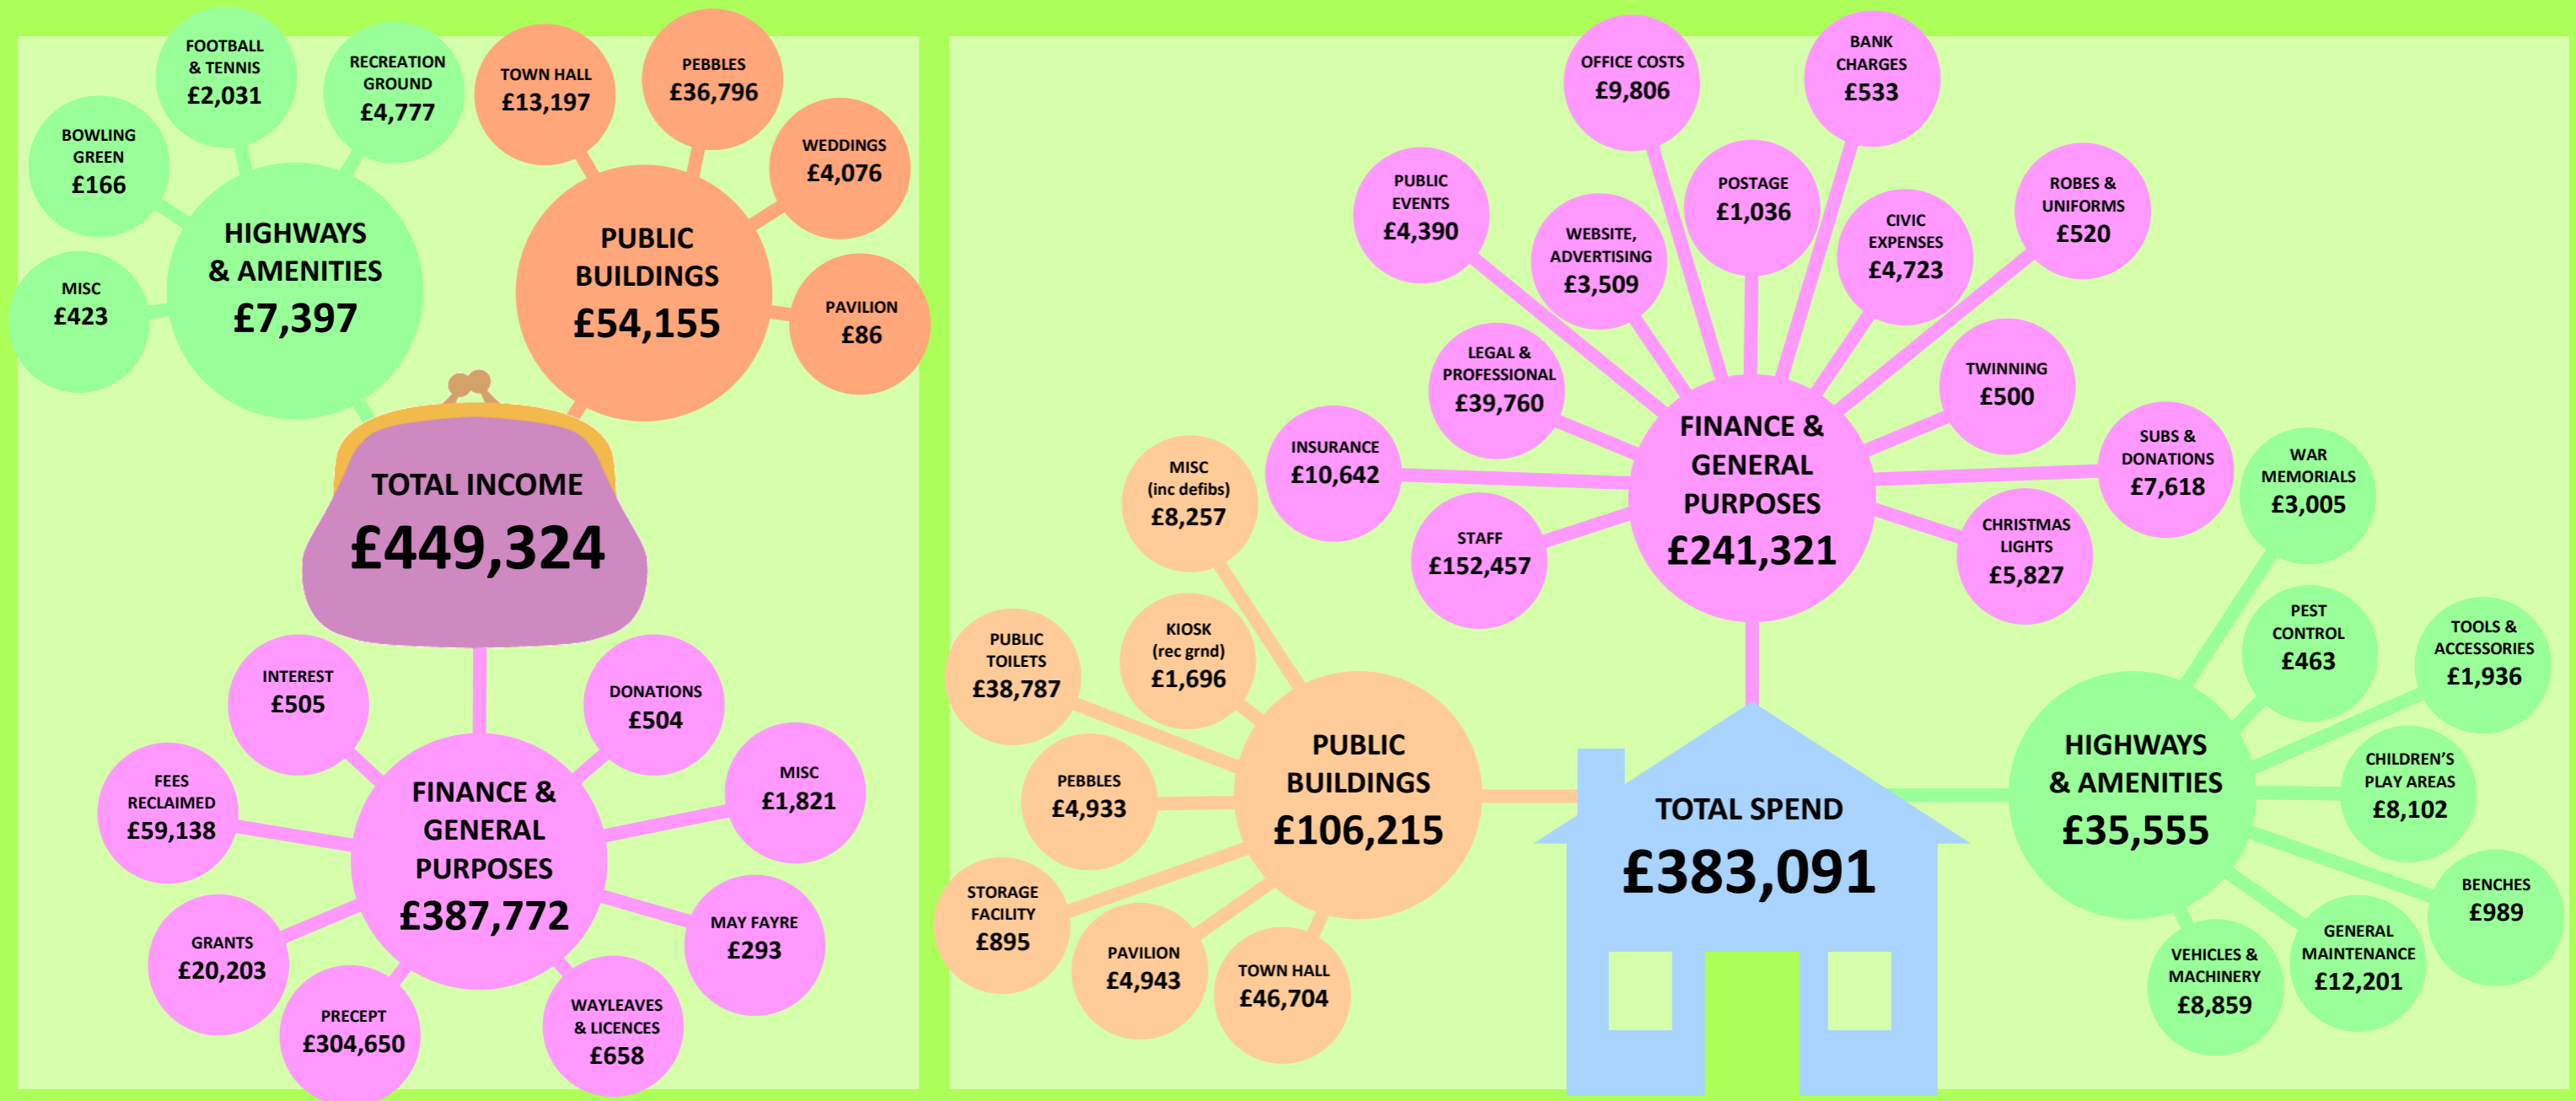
FOOTBALL & TENNIS £2,031

RECREATION GROUND £4,777

BOWLING GREEN £166

MISC £423

HIGHWAYS & AMENITIES £7,397

TOWN HALL £13,197

PEBBLES £36,796

WEDDINGS £4,076

PUBLIC BUILDINGS £54,155

PAVILION £86

TOTAL INCOME £449,324

INTEREST £505

DONATIONS £504

MISC £1,821

FEES RECLAIMED £59,138

FINANCE & GENERAL PURPOSES £387,772

MAY FAYRE £293

GRANTS £20,203

PRECEPT £304,650

WAYLEAVES & LICENCES £658

OFFICE COSTS £9,806

BANK CHARGES £533

PUBLIC EVENTS £4,390

POSTAGE £1,036

WEBSITE, ADVERTISING £3,509

CIVIC EXPENSES £4,723

ROBES & UNIFORMS £520

LEGAL & PROFESSIONAL £39,760

TWINNING £500

INSURANCE £10,642

FINANCE & GENERAL PURPOSES £241,321

SUBS & DONATIONS £7,618

MISC (inc defibs) £8,257

STAFF £152,457

CHRISTMAS LIGHTS £5,827

WAR MEMORIALS £3,005

PUBLIC TOILETS £38,787

KIOSK (rec grnd) £1,696

PEST CONTROL £463

TOOLS & ACCESSORIES £1,936

PEBBLES £4,933

PUBLIC BUILDINGS £106,215

TOTAL SPEND £383,091

HIGHWAYS & AMENITIES £35,555

CHILDREN'S PLAY AREAS £8,102

STORAGE FACILITY £895

BENCHES £989

PAVILION £4,943

TOWN HALL £46,704

VEHICLES & MACHINERY £8,859

GENERAL MAINTENANCE £12,201